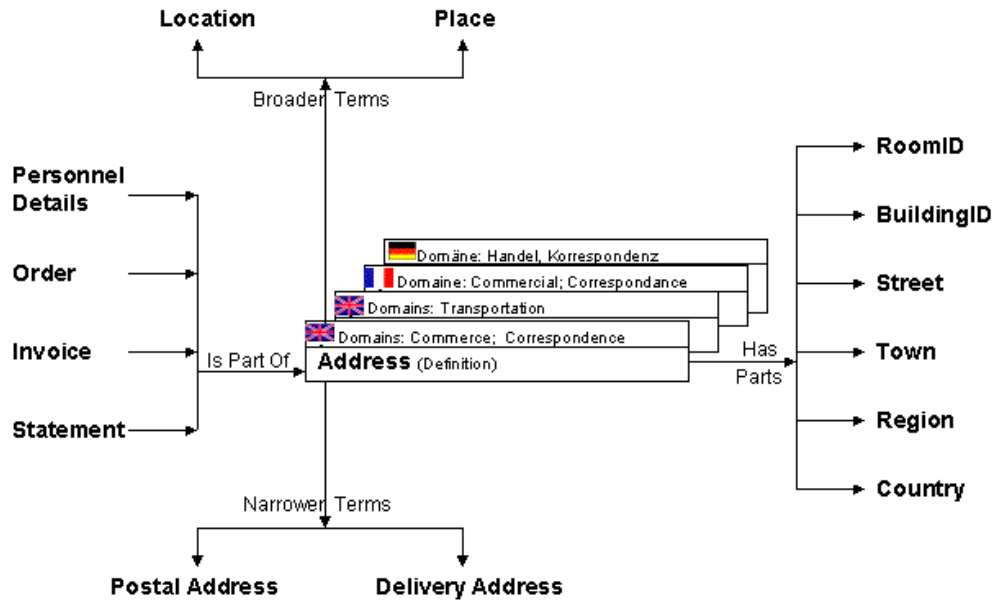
Location

Place

Broader Terms

Personnel Details

Order

Invoice

Statement

Is Part Of

Domäne: Handel, Korrespondenz

Domaine: Commercial; Correspondance

Domains: Transportation

Domains: Commerce; Correspondence

Address (Definition)

Has Parts

RoomID

BuildingID

Street

Town

Region

Country

Narrower Terms

Postal Address

Delivery Address